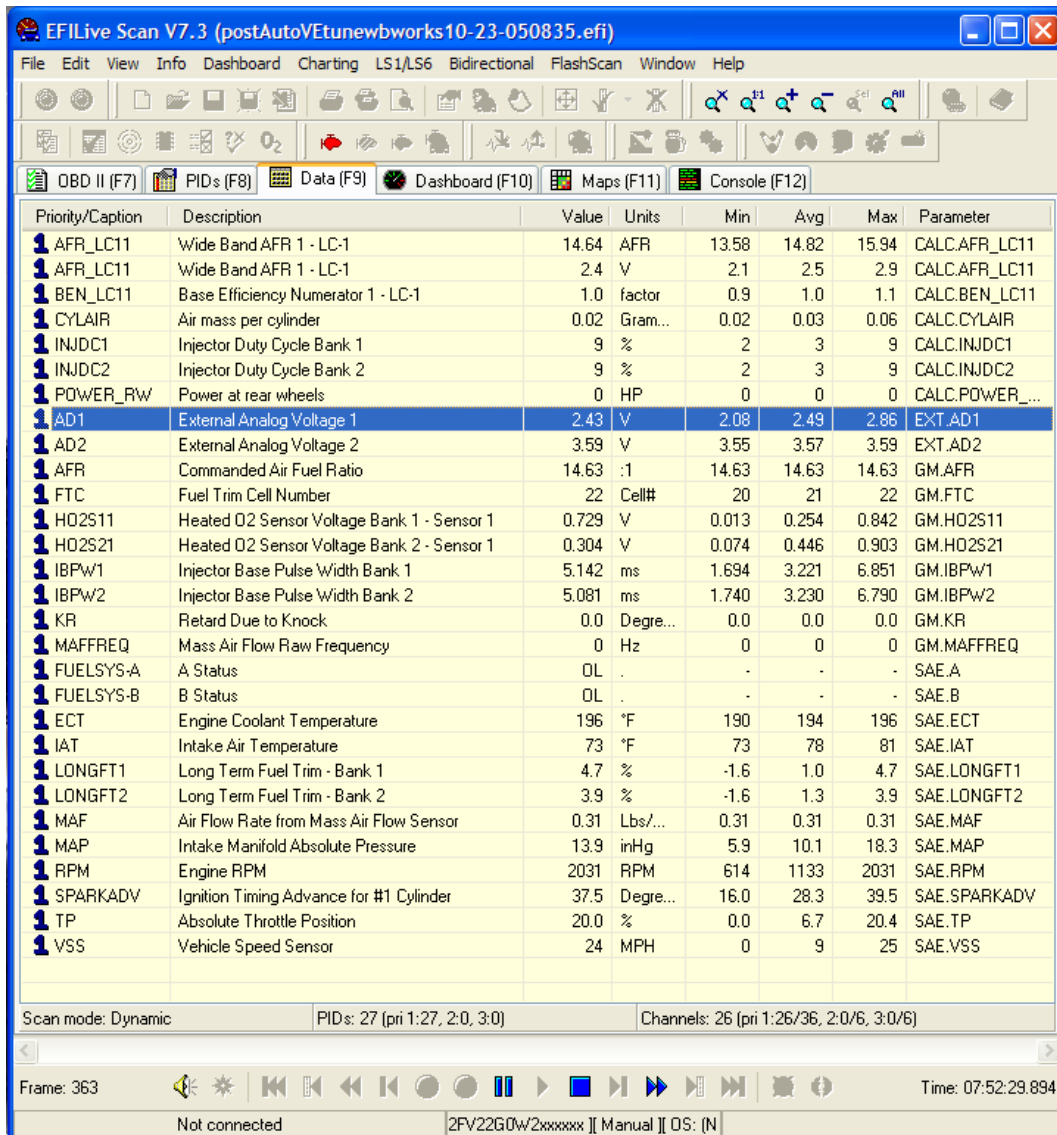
EFILive Scan V7.3 (postAutoVEtunewbworks10-23-050835.efi)

File Edit View Info Dashboard Charting LS1/LS6 Bidirectional FlashScan Window Help

OBD II (F7) PIDs (F8) Data (F9) Dashboard (F10) Maps (F11) Console (F12)

| Priority/Caption | Description | Value | Units | Min | Avg | Max | Parameter |
|---|---|---|---|---|---|---|---|
| 1 AFR_LC11 | Wide Band AFR 1 - LC-1 | 14.64 | AFR | 13.58 | 14.82 | 15.94 | CALC.AFR_LC11 |
| 1 AFR_LC11 | Wide Band AFR 1 - LC-1 | 2.4 | V | 2.1 | 2.5 | 2.9 | CALC.AFR_LC11 |
| 1 BEN_LC11 | Base Efficiency Numerator 1 - LC-1 | 1.0 | factor | 0.9 | 1.0 | 1.1 | CALC.BEN_LC11 |
| 1 CYLAIR | Air mass per cylinder | 0.02 | Gram... | 0.02 | 0.03 | 0.06 | CALC.CYLAIR |
| 1 INJDC1 | Injector Duty Cycle Bank 1 | 9 | % | 2 | 3 | 9 | CALC.INJDC1 |
| 1 INJDC2 | Injector Duty Cycle Bank 2 | 9 | % | 2 | 3 | 9 | CALC.INJDC2 |
| 1 POWER_RW | Power at rear wheels | 0 | HP | 0 | 0 | 0 | CALC.POWER_... |
| 1 AD1 | External Analog Voltage 1 | 2.43 | V | 2.08 | 2.49 | 2.86 | EXT.AD1 |
| 1 AD2 | External Analog Voltage 2 | 3.59 | V | 3.55 | 3.57 | 3.59 | EXT.AD2 |
| 1 AFR | Commanded Air Fuel Ratio | 14.63 | :1 | 14.63 | 14.63 | 14.63 | GM.AFR |
| 1 FTC | Fuel Trim Cell Number | 22 | Cell# | 20 | 21 | 22 | GM.FTC |
| 1 HO2S11 | Heated O2 Sensor Voltage Bank 1 - Sensor 1 | 0.729 | V | 0.013 | 0.254 | 0.842 | GM.HO2S11 |
| 1 HO2S21 | Heated O2 Sensor Voltage Bank 2 - Sensor 1 | 0.304 | V | 0.074 | 0.446 | 0.903 | GM.HO2S21 |
| 1 IBPW1 | Injector Base Pulse Width Bank 1 | 5.142 | ms | 1.694 | 3.221 | 6.851 | GM.IBPW1 |
| 1 IBPW2 | Injector Base Pulse Width Bank 2 | 5.081 | ms | 1.740 | 3.230 | 6.790 | GM.IBPW2 |
| 1 KR | Retard Due to Knock | 0.0 | Degre... | 0.0 | 0.0 | 0.0 | GM.KR |
| 1 MAFFREQ | Mass Air Flow Raw Frequency | 0 | Hz | 0 | 0 | 0 | GM.MAFFREQ |
| 1 FUELSYS-A | A Status | OL | . | - | - | - | SAE.A |
| 1 FUELSYS-B | B Status | OL | . | - | - | - | SAE.B |
| 1 ECT | Engine Coolant Temperature | 196 | °F | 190 | 194 | 196 | SAE.ECT |
| 1 IAT | Intake Air Temperature | 73 | °F | 73 | 78 | 81 | SAE.IAT |
| 1 LONGFT1 | Long Term Fuel Trim - Bank 1 | 4.7 | % | -1.6 | 1.0 | 4.7 | SAE.LONGFT1 |
| 1 LONGFT2 | Long Term Fuel Trim - Bank 2 | 3.9 | % | -1.6 | 1.3 | 3.9 | SAE.LONGFT2 |
| 1 MAF | Air Flow Rate from Mass Air Flow Sensor | 0.31 | Lbs/... | 0.31 | 0.31 | 0.31 | SAE.MAF |
| 1 MAP | Intake Manifold Absolute Pressure | 13.9 | inHg | 5.9 | 10.1 | 18.3 | SAE.MAP |
| 1 RPM | Engine RPM | 2031 | RPM | 614 | 1133 | 2031 | SAE.RPM |
| 1 SPARKADV | Ignition Timing Advance for #1 Cylinder | 37.5 | Degre... | 16.0 | 28.3 | 39.5 | SAE.SPARKADV |
| 1 TP | Absolute Throttle Position | 20.0 | % | 0.0 | 6.7 | 20.4 | SAE.TP |
| 1 VSS | Vehicle Speed Sensor | 24 | MPH | 0 | 9 | 25 | SAE.VSS |

Scan mode: Dynamic | PIDs: 27 (pri 1:27, 2:0, 3:0) | Channels: 26 (pri 1:26/36, 2:0/6, 3:0/6)

Frame: 363 Time: 07:52:29.894

Not connected | 2FV22G0W2xxxxxx ][ Manual ][ OS: (N